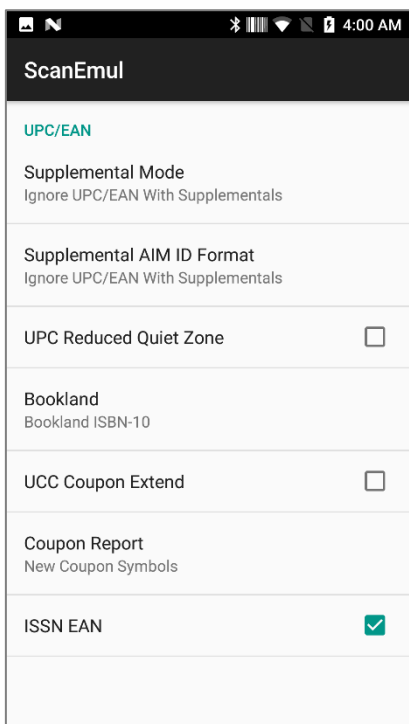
4:00 AM

ScanEmul

UPC/EAN

Supplemental Mode
Ignore UPC/EAN With Supplementals

Supplemental AIM ID Format
Ignore UPC/EAN With Supplementals

UPC Reduced Quiet Zone

Bookland
Bookland ISBN-10

UCC Coupon Extend

Coupon Report
New Coupon Symbols

ISSN EAN